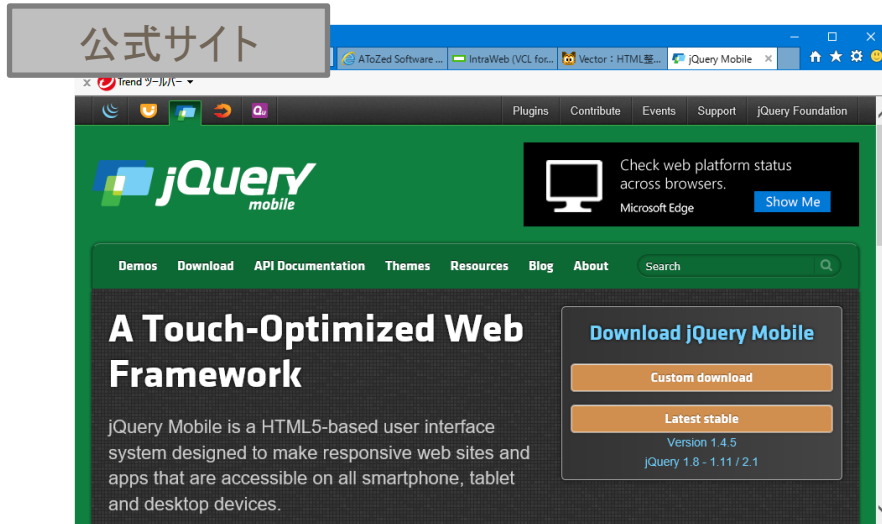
公式サイト

AToZed Software ...
IntraWeb (VCL for...
Vector：HTML整...
jQuery Mobile

Trend ツールバー

Plugins
Contribute
Events
Support
jQuery Foundation

jQuery mobile

Check web platform status across browsers.
Microsoft Edge
Show Me

Demos
Download
API Documentation
Themes
Resources
Blog
About
Search

A Touch-Optimized Web Framework

jQuery Mobile is a HTML5-based user interface system designed to make responsive web sites and apps that are accessible on all smartphone, tablet and desktop devices.

Download jQuery Mobile
Custom download
Latest stable
Version 1.4.5
jQuery 1.8 - 1.11 / 2.1